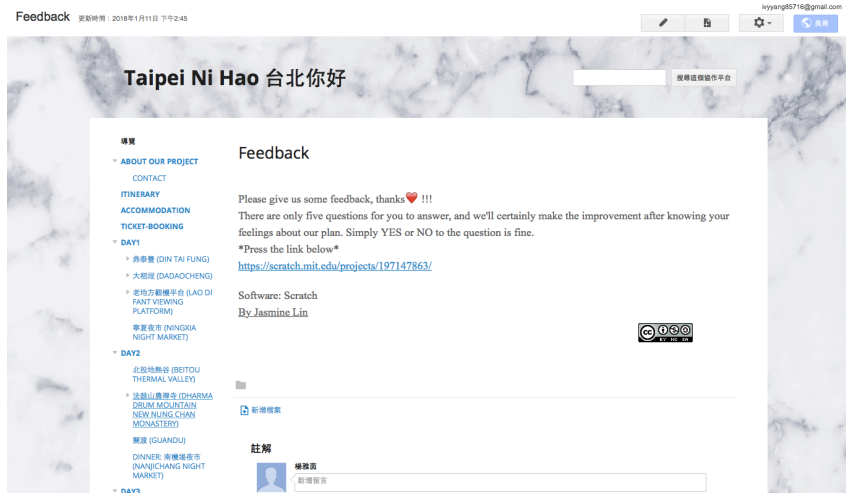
Feedback 更新時間：2018年1月11日 下午2:45

ivyyang85716@gmail.com

共用

Taipei Ni Hao 台北你好

搜尋這個協作平台

導覽

ABOUT OUR PROJECT

CONTACT

ITINERARY

ACCOMMODATION

TICKET-BOOKING

DAY1

鼎泰豐 (DIN TAI FUNG)

大稻埕 (DADAOCHENG)

老地方觀機平台 (LAO DI FANT VIEWING PLATFORM)

寧夏夜市 (NINGXIA NIGHT MARKET)

DAY2

北投地熱谷 (BEITOU THERMAL VALLEY)

法鼓山農禪寺 (DHARMA DRUM MOUNTAIN NEW NUNG CHAN MONASTERY)

關渡 (GUANDU)

DINNER: 南機場夜市 (NANJICHANG NIGHT MARKET)

DAY3

Feedback

Please give us some feedback, thanks❤️ !!!
There are only five questions for you to answer, and we'll certainly make the improvement after knowing your feelings about our plan. Simply YES or NO to the question is fine.
*Press the link below*
https://scratch.mit.edu/projects/197147863/

Software: Scratch
By Jasmine Lin

BY NC SA

新增檔案

註解

楊雅薰

新增留言